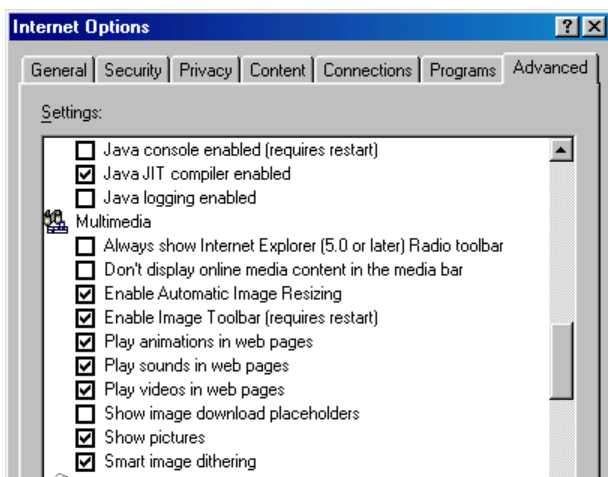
Internet Options

?

X

General | Security | Privacy | Content | Connections | Programs | Advanced

Settings:

Java console enabled (requires restart)
Java JIT compiler enabled
Java logging enabled
Multimedia
Always show Internet Explorer (5.0 or later) Radio toolbar
Don't display online media content in the media bar
Enable Automatic Image Resizing
Enable Image Toolbar (requires restart)
Play animations in web pages
Play sounds in web pages
Play videos in web pages
Show image download placeholders
Show pictures
Smart image dithering